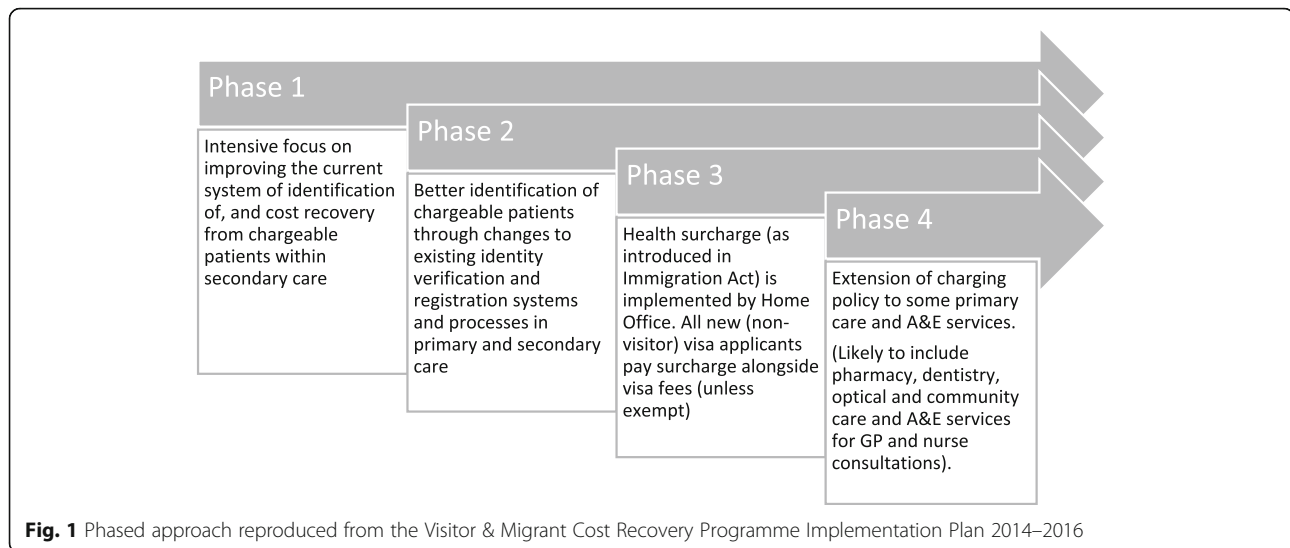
Phase 1

Intensive focus on improving the current system of identification of, and cost recovery from chargeable patients within secondary care

Phase 2

Better identification of chargeable patients through changes to existing identity verification and registration systems and processes in primary and secondary care

Phase 3

Health surcharge (as introduced in Immigration Act) is implemented by Home Office. All new (non-visitor) visa applicants pay surcharge alongside visa fees (unless exempt)

Phase 4

Extension of charging policy to some primary care and A&E services.

(Likely to include pharmacy, dentistry, optical and community care and A&E services for GP and nurse consultations).

**Fig. 1** Phased approach reproduced from the Visitor & Migrant Cost Recovery Programme Implementation Plan 2014–2016